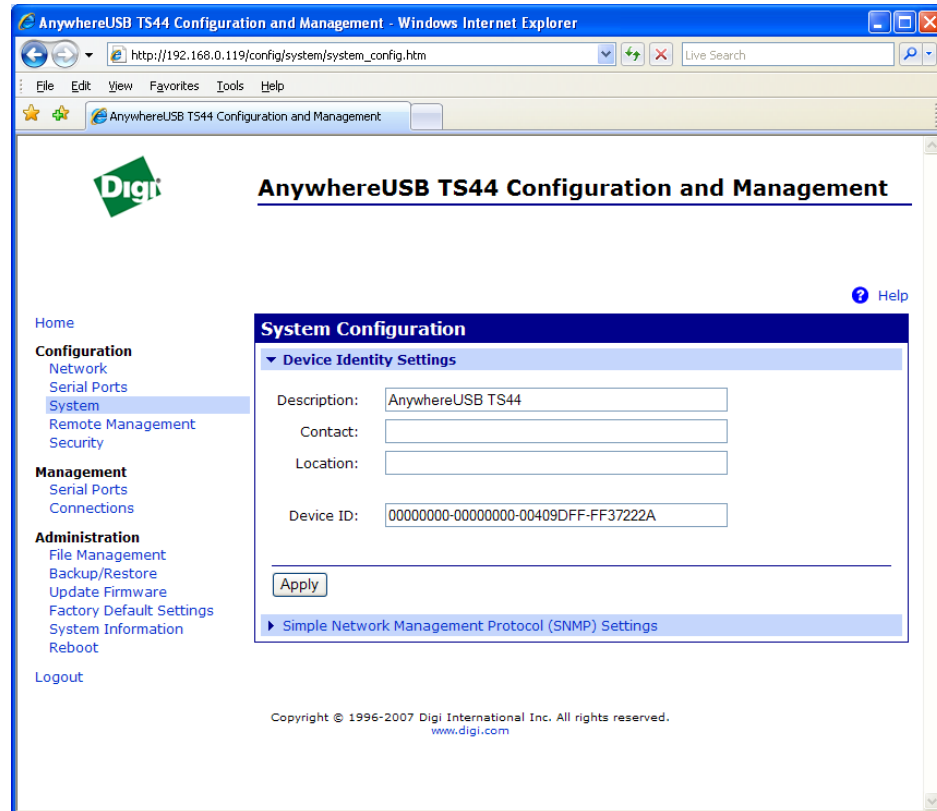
AnywhereUSB TS44 Configuration and Management - Windows Internet Explorer

http://192.168.0.119/config/system/system_config.htm

Live Search

File Edit View Favorites Tools Help

AnywhereUSB TS44 Configuration and Management

Digi

AnywhereUSB TS44 Configuration and Management

Help

Home

Configuration
Network
Serial Ports
System
Remote Management
Security

Management
Serial Ports
Connections

Administration
File Management
Backup/Restore
Update Firmware
Factory Default Settings
System Information
Reboot

Logout

System Configuration

Device Identity Settings

Description: AnywhereUSB TS44

Contact:

Location:

Device ID: 00000000-00000000-00409DFF-FF37222A

Apply

Simple Network Management Protocol (SNMP) Settings

Copyright © 1996-2007 Digi International Inc. All rights reserved.
www.digi.com